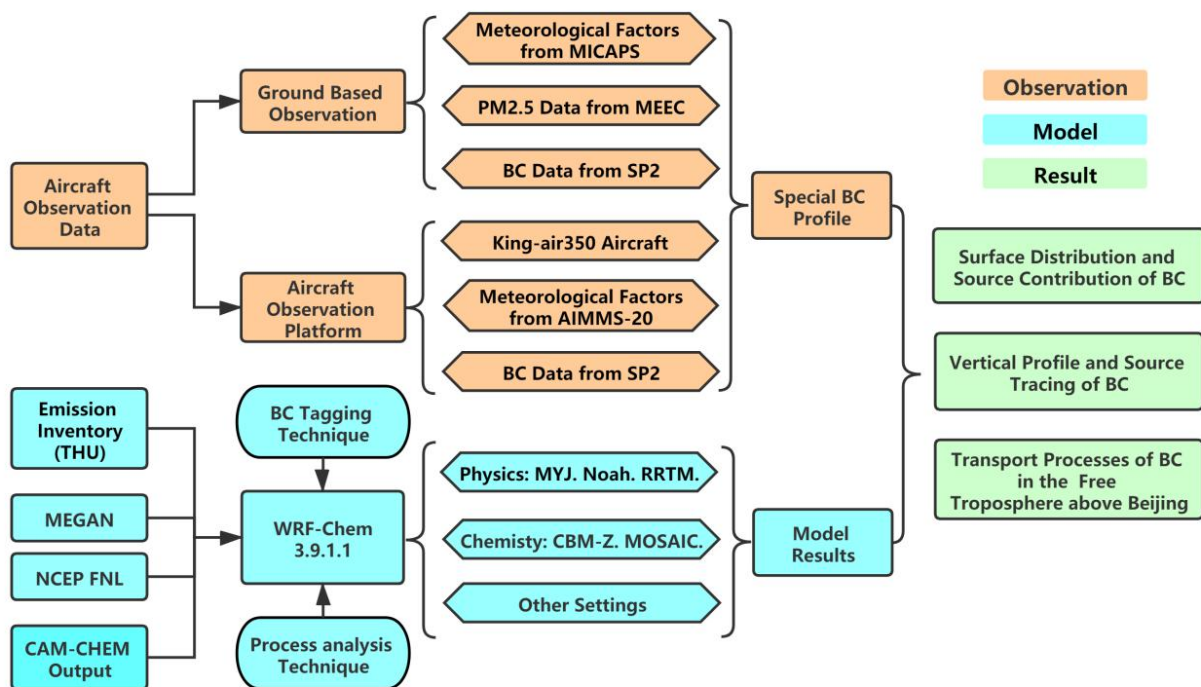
Observation

Model

Result

Aircraft Observation Data

Ground Based Observation

Meteorological Factors from MICAPS

PM2.5 Data from MEEC

BC Data from SP2

Aircraft Observation Platform

King-air350 Aircraft

Meteorological Factors from AIMMS-20

BC Data from SP2

Special BC Profile

Surface Distribution and Source Contribution of BC

Vertical Profile and Source Tracing of BC

Transport Processes of BC in the Free Troposphere above Beijing

Emission Inventory (THU)

MEGAN

NCEP FNL

CAM-CHEM Output

BC Tagging Technique

WRF-Chem 3.9.1.1

Process analysis Technique

Physics: MYJ. Noah. RRTM.

Chemisty: CBM-Z. MOSAIC.

Other Settings

Model Results